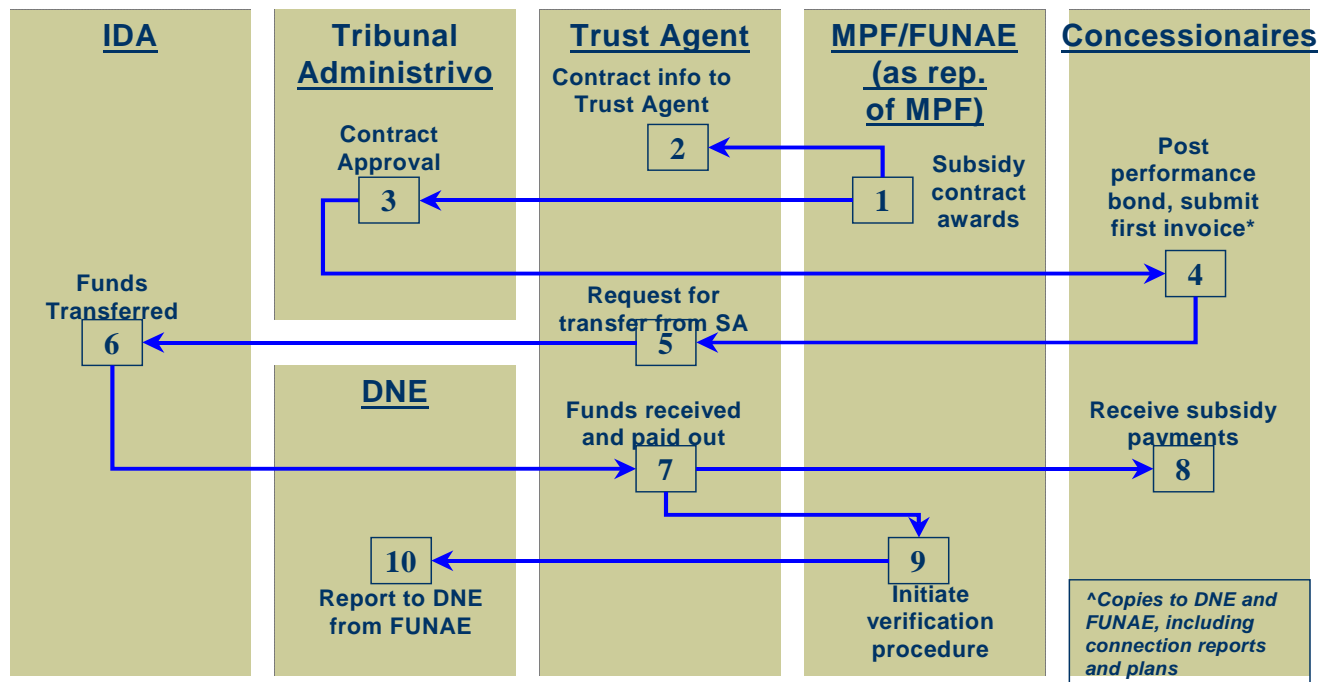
IDA

Tribunal Administrivo

Trust Agent

MPF/FUNAE (as rep. of MPF)

Concessionaires

Contract info to Trust Agent

2

Contract Approval

3

1

Subsidy contract awards

Post performance bond, submit first invoice*

4

Funds Transferred

6

Request for transfer from SA

5

DNE

Funds received and paid out

7

Receive subsidy payments

8

10

Report to DNE from FUNAE

9

Initiate verification procedure

^Copies to DNE and FUNAE, including connection reports and plans